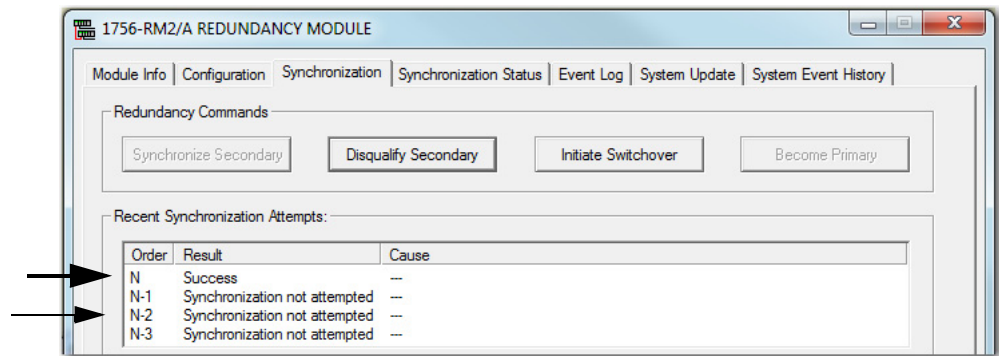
1756-RM2/A REDUNDANCY MODULE

Module Info | Configuration | Synchronization | Synchronization Status | Event Log | System Update | System Event History

Redundancy Commands

Synchronize Secondary | Disqualify Secondary | Initiate Switchover | Become Primary

Recent Synchronization Attempts:

| Order | Result | Cause |
|---|---|---|
| N | Success | --- |
| N-1 | Synchronization not attempted | --- |
| N-2 | Synchronization not attempted | --- |
| N-3 | Synchronization not attempted | --- |